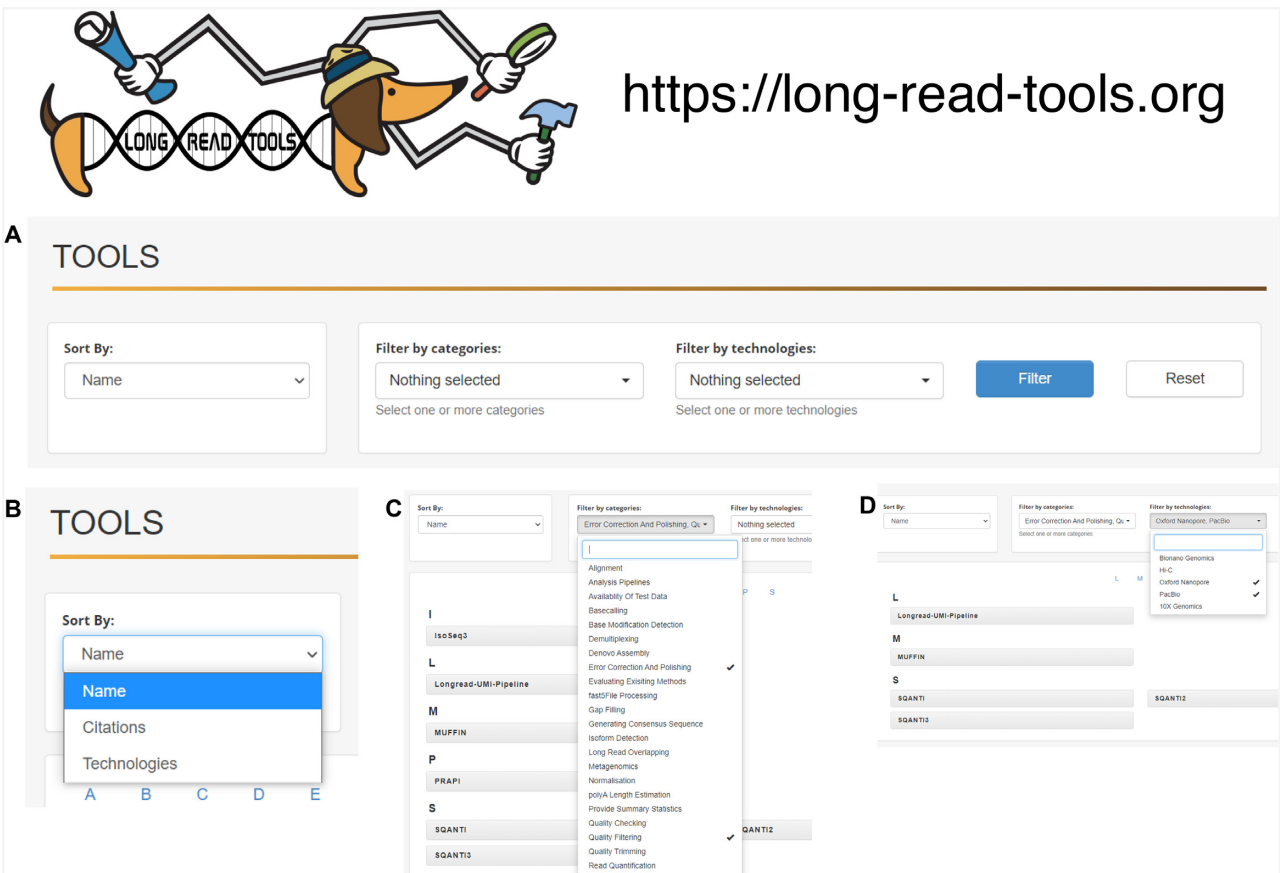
LONG READ TOOLS

https://long-read-tools.org

A

TOOLS

Sort By:
Name

Filter by categories:
Nothing selected
Select one or more categories

Filter by technologies:
Nothing selected
Select one or more technologies

Filter

Reset

B

TOOLS

Sort By:
Name
Name
Citations
Technologies

A B C D E

C

Sort By:
Name

Filter by categories:
Error Correction And Polishing, Qu

Filter by technologies:
Nothing selected
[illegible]ect one or more technolo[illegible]

Alignment
Analysis Pipelines
Availability Of Test Data
Basecalling
Base Modification Detection
Demultiplexing
Denovo Assembly
Error Correction And Polishing ✔
Evaluating Exisiting Methods
fast5File Processing
Gap Filling
Generating Consensus Sequence
Isoform Detection
Long Read Overlapping
Metagenomics
Normalisation
polyA Length Estimation
Provide Summary Statistics
Quality Checking
Quality Filtering ✔
Quality Trimming
Read Quantification

P S

I
IsoSeq3
L
Longread-UMI-Pipeline
M
MUFFIN
P
PRAPI
S
SQANTI
SQANTI3
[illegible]QANTI2

D

Sort By:
Name

Filter by categories:
Error Correction And Polishing, Qu
Select one or more categories

Filter by technologies:
Oxford Nanopore, PacBio

Bionano Genomics
Hi-C
Oxford Nanopore ✔
PacBio ✔
10X Genomics

L M

L
Longread-UMI-Pipeline
M
MUFFIN
S
SQANTI
SQANTI2
SQANTI3